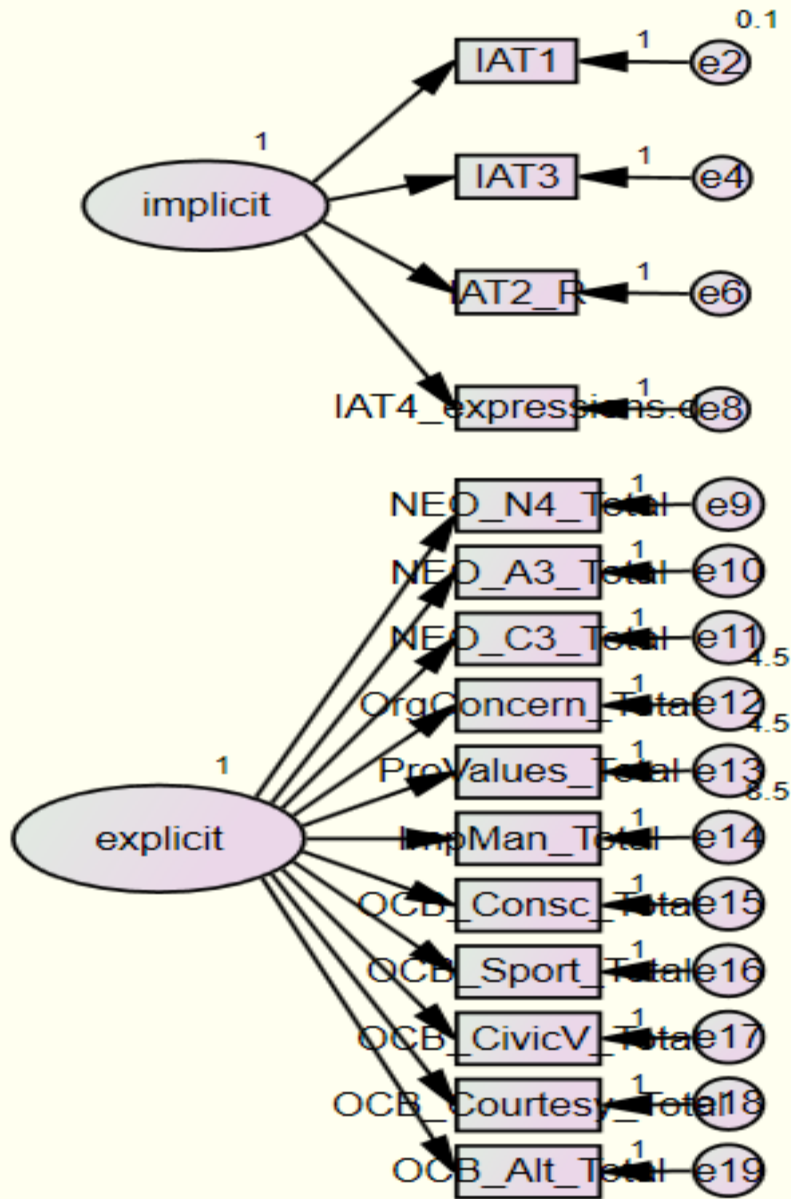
0.1

1

implicit

IAT1

1

e2

IAT3

1

e4

IAT2_R

1

e6

IAT4_expressions.d

1

e8

1

explicit

NEO_N4_Total

1

e9

NEO_A3_Total

1

e10

NEO_C3_Total

1

e11

4.5

OrgConcern_Total

1

e12

4.5

ProValues_Total

1

e13

8.5

ImpMan_Total

1

e14

OCB_Consc_Total

1

e15

OCB_Sport_Total

1

e16

OCB_CivicV_Total

1

e17

OCB_Courtesy_Total

1

e18

OCB_Alt_Total

1

e19